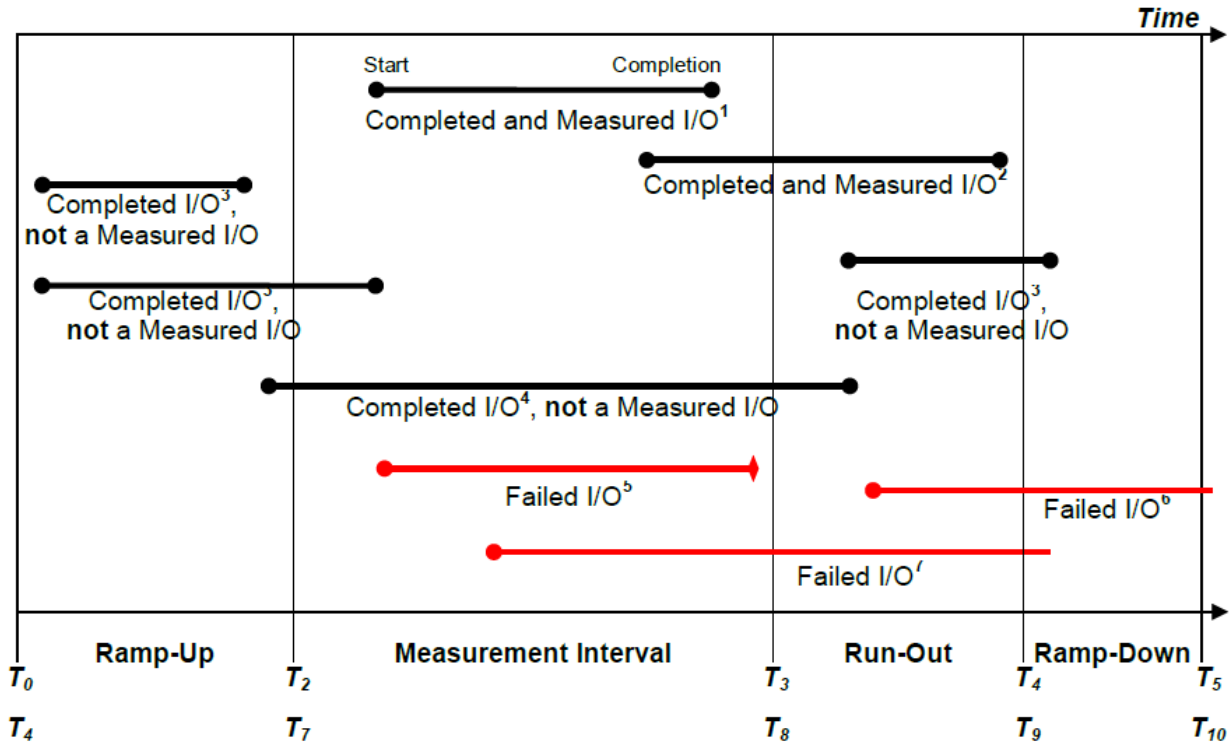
Time

Start

Completion

Completed and Measured I/O$^1$

Completed and Measured I/O$^2$

Completed I/O$^3$, **not** a Measured I/O

Completed I/O$^3$, **not** a Measured I/O

Completed I/O$^3$, **not** a Measured I/O

Completed I/O$^4$, **not** a Measured I/O

Failed I/O$^5$

Failed I/O$^6$

Failed I/O$^7$

Ramp-Up

Measurement Interval

Run-Out

Ramp-Down

$T_0$ $T_2$ $T_3$ $T_4$ $T_5$

$T_4$ $T_7$ $T_8$ $T_9$ $T_{10}$